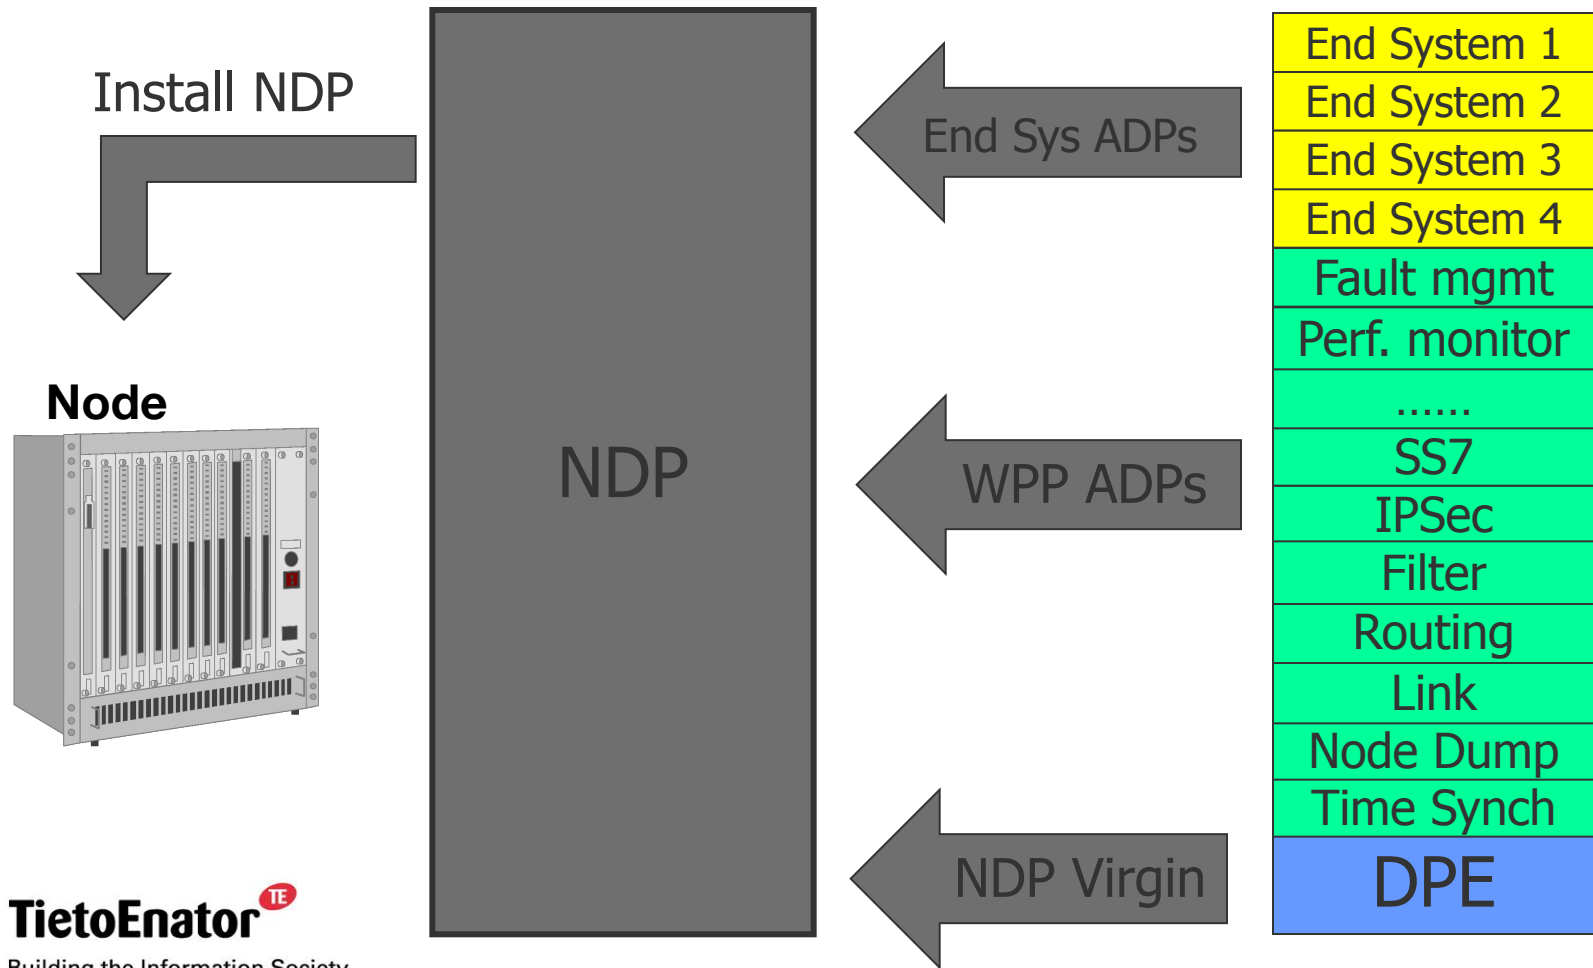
Install NDP

Node

NDP

End Sys ADPs

WPP ADPs

NDP Virgin

End System 1
End System 2
End System 3
End System 4
Fault mgmt
Perf. monitor
......
SS7
IPSec
Filter
Routing
Link
Node Dump
Time Synch
DPE

TietoEnator TE
Building the Information Society